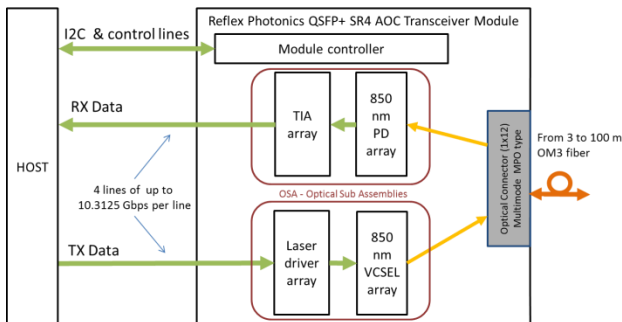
Reflex Photonics QSFP+ SR4 AOC Transceiver Module

I2C & control lines

Module controller

RX Data

TIA array

850 nm PD array

HOST

4 lines of up to 10.3125 Gbps per line

OSA - Optical Sub Assemblies

TX Data

Laser driver array

850 nm VCSEL array

Optical Connector (1x12) Multimode MPO type

From 3 to 100 m OM3 fiber